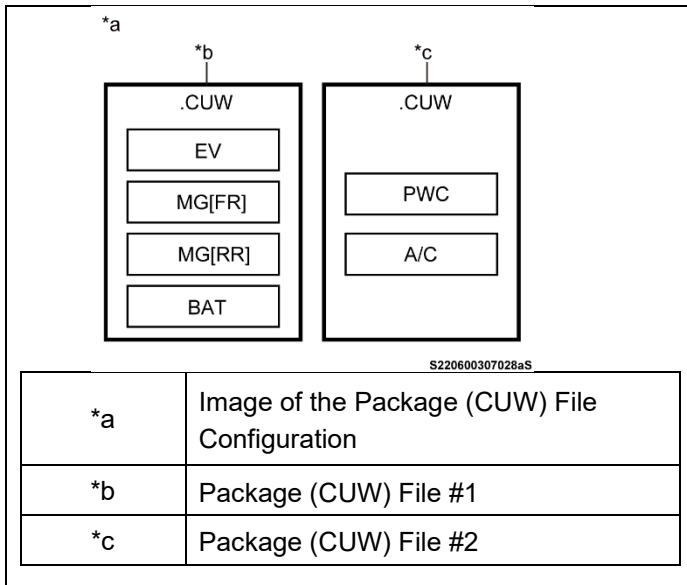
*a

*b

.CUW

EV

MG[FR]

MG[RR]

BAT

*c

.CUW

PWC

A/C

S220600307028aS

| *a | Image of the Package (CUW) File Configuration |
|---|---|
| *b | Package (CUW) File #1 |
| *c | Package (CUW) File #2 |